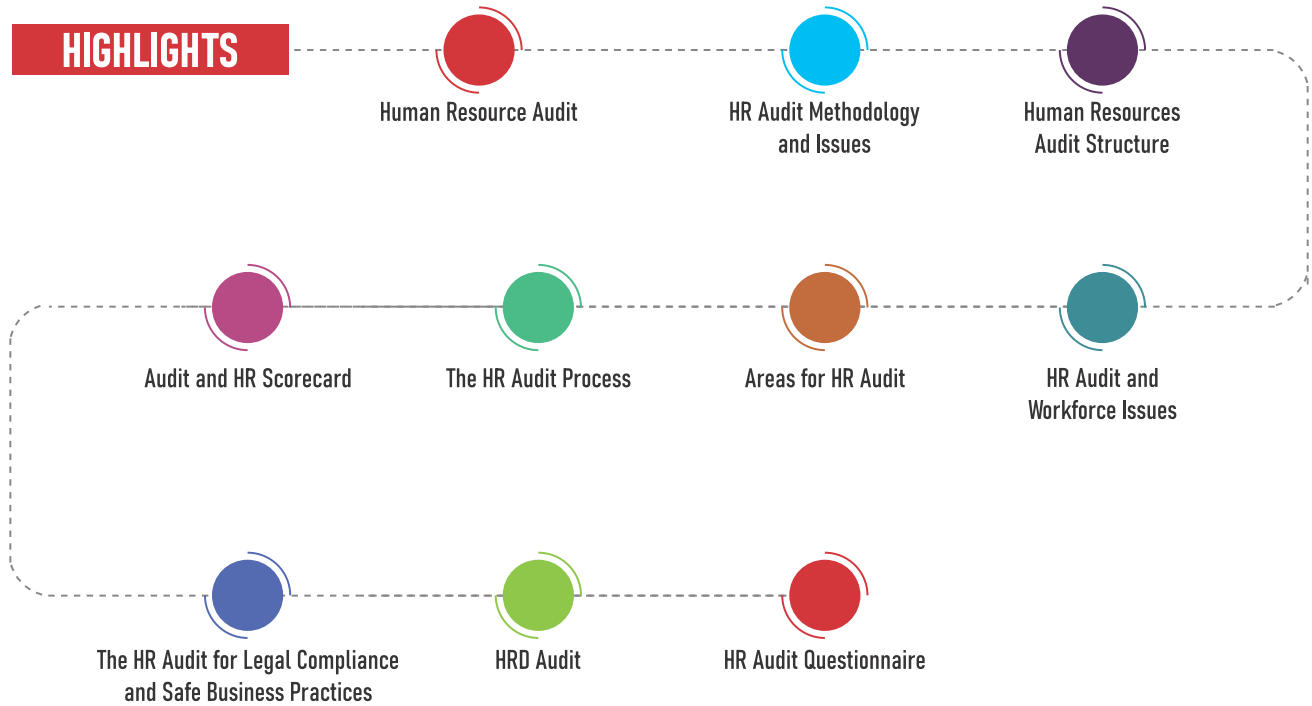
HIGHLIGHTS

Human Resource Audit

HR Audit Methodology and Issues

Human Resources Audit Structure

HR Audit and Workforce Issues

Areas for HR Audit

The HR Audit Process

Audit and HR Scorecard

The HR Audit for Legal Compliance and Safe Business Practices

HRD Audit

HR Audit Questionnaire